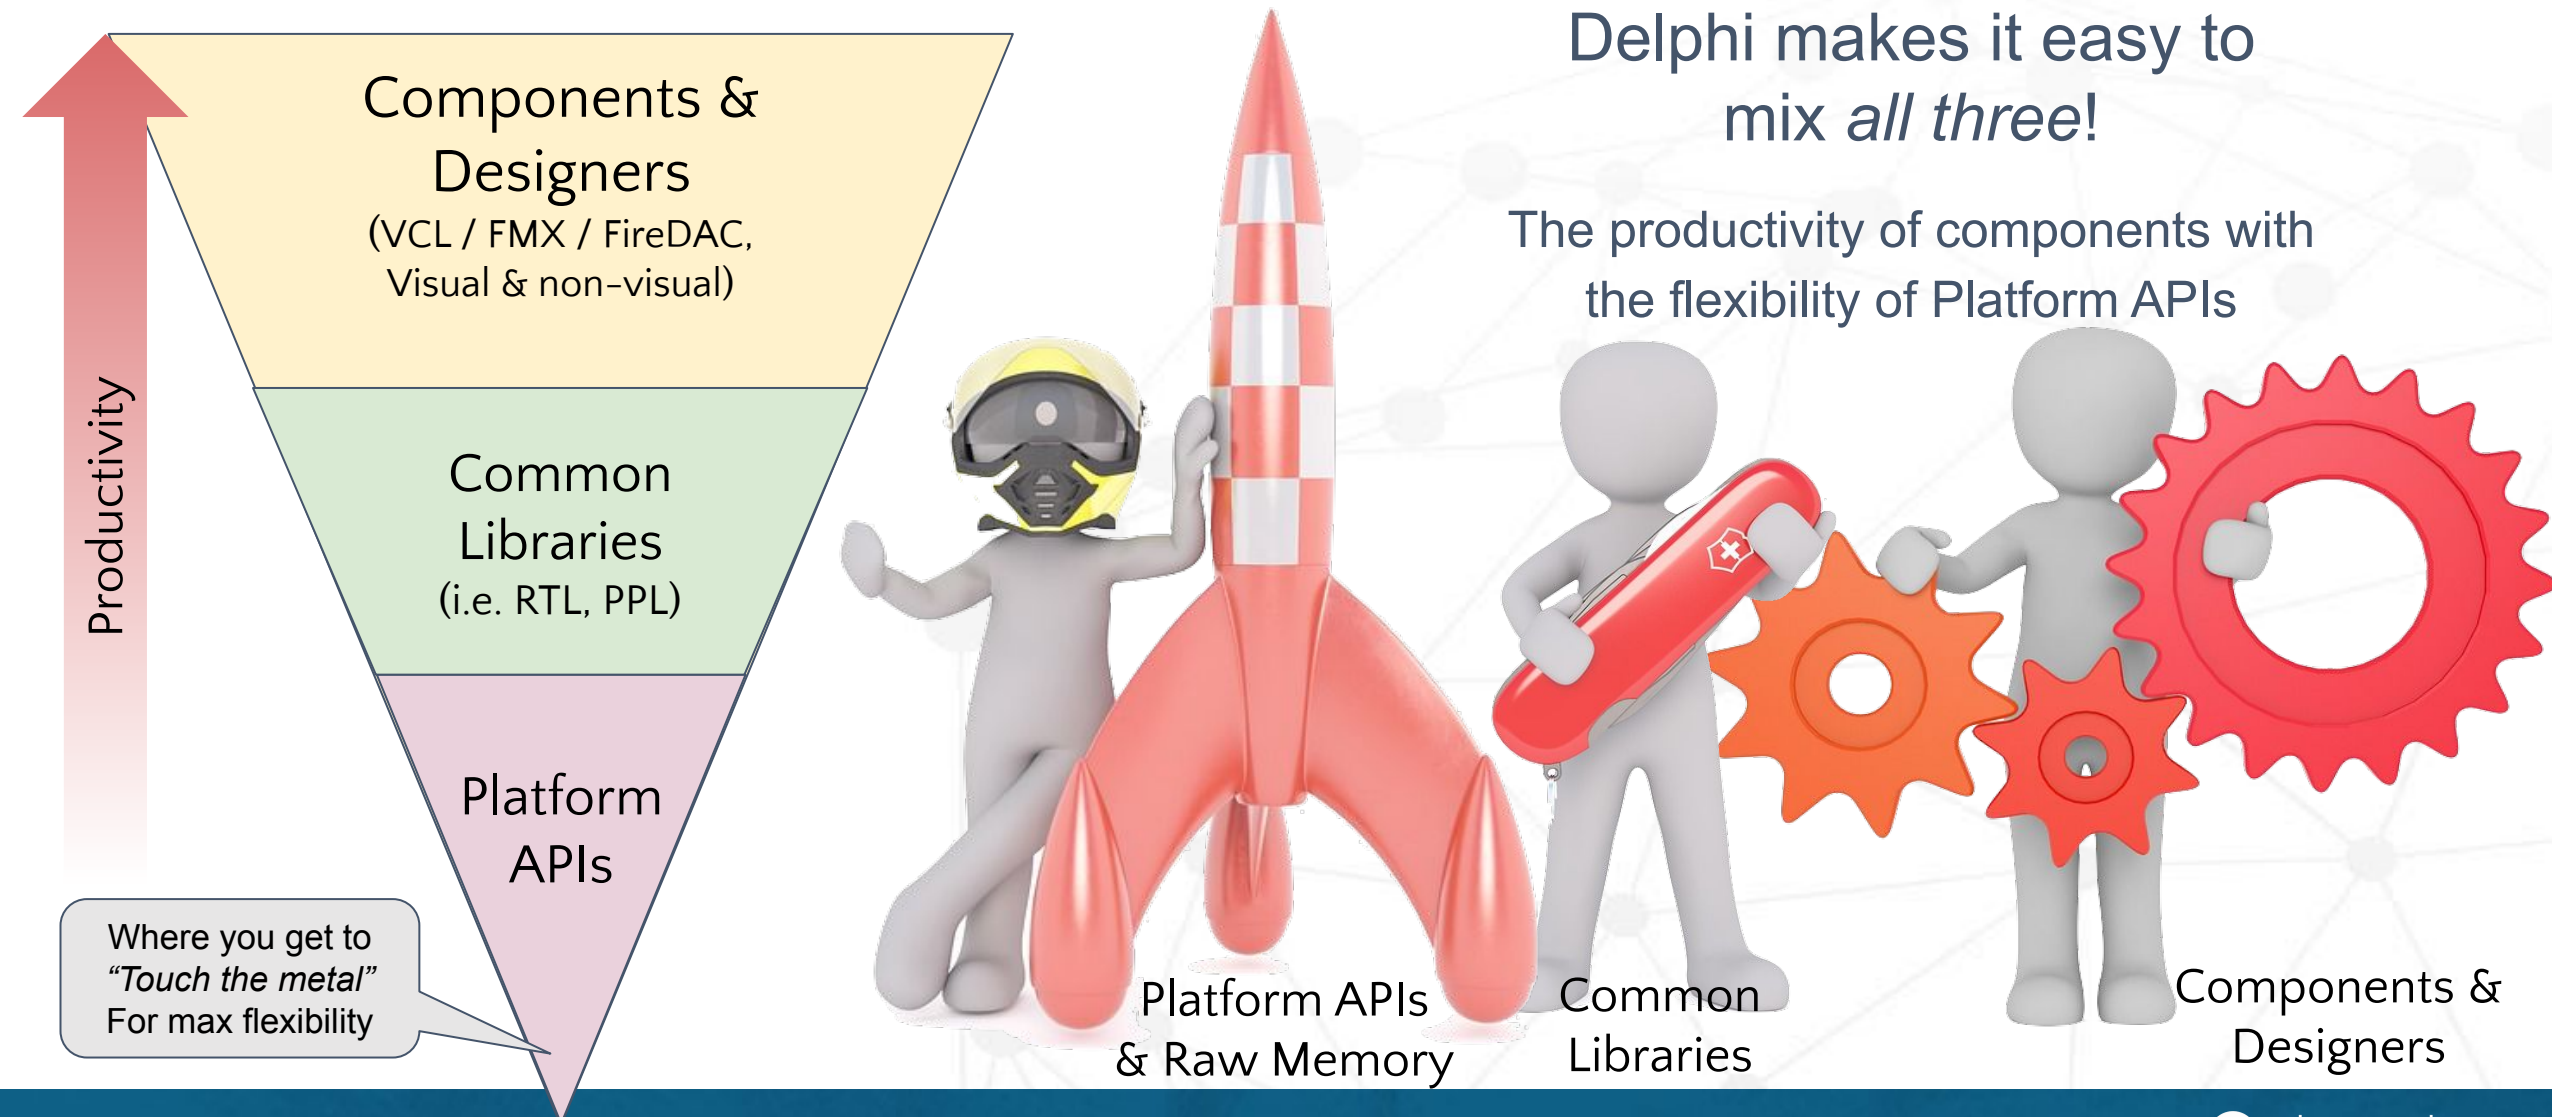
Components & Designers
(VCL / FMX / FireDAC, Visual & non-visual)

Common Libraries
(i.e. RTL, PPL)

Platform APIs

Productivity

Where you get to *"Touch the metal"* For max flexibility

Delphi makes it easy to mix *all three*!

The productivity of components with the flexibility of Platform APIs

Platform APIs & Raw Memory

Common Libraries

Components & Designers